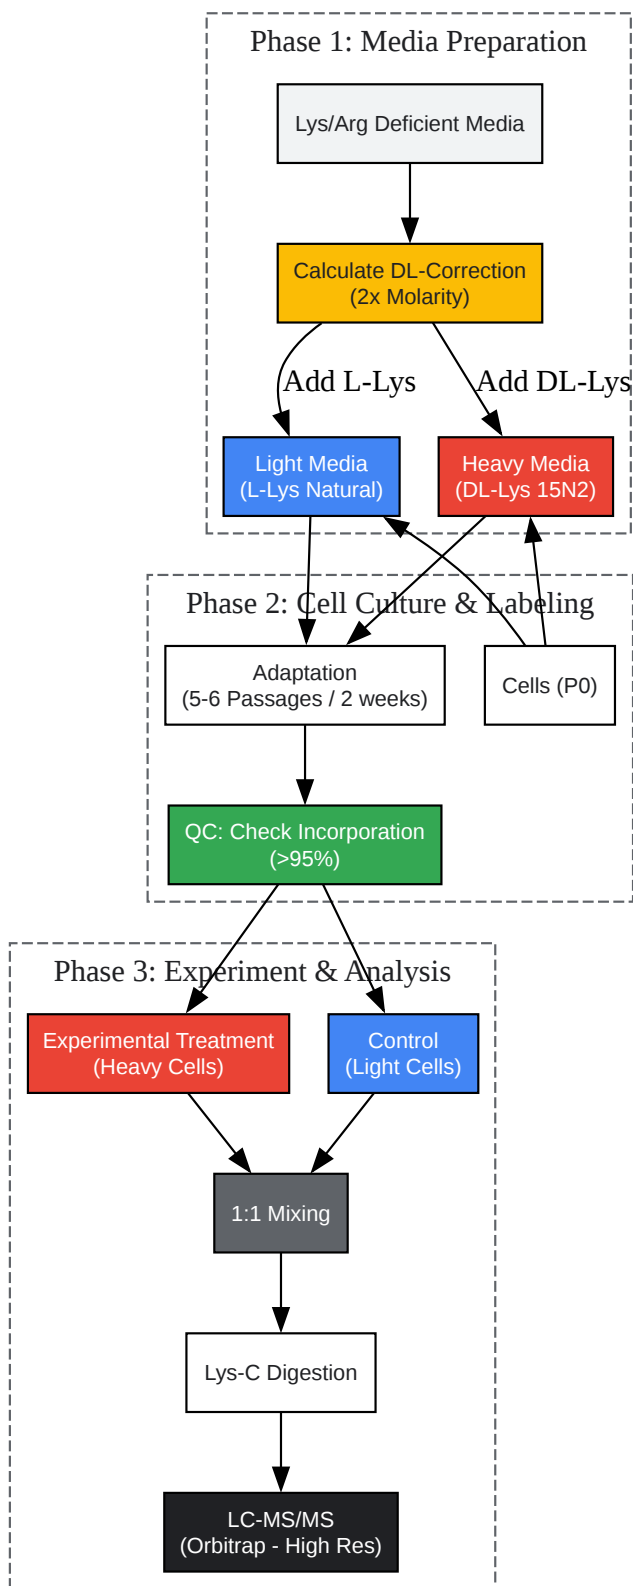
Phase 1: Media Preparation

Lys/Arg Deficient Media

Calculate DL-Correction
(2x Molarity)

Add L-Lys

Add DL-Lys

Light Media
(L-Lys Natural)

Heavy Media
(DL-Lys 15N2)

Phase 2: Cell Culture & Labeling

Adaptation
(5-6 Passages / 2 weeks)

Cells (P0)

QC: Check Incorporation
(>95%)

Phase 3: Experiment & Analysis

Experimental Treatment
(Heavy Cells)

Control
(Light Cells)

1:1 Mixing

Lys-C Digestion

LC-MS/MS
(Orbitrap - High Res)